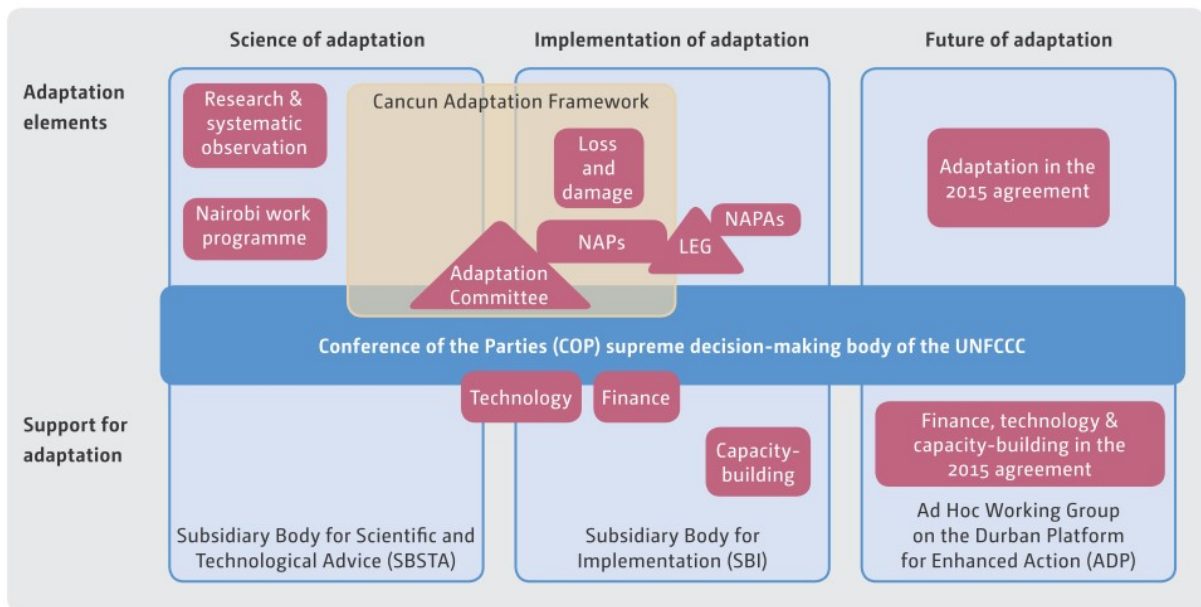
Science of adaptation

Implementation of adaptation

Future of adaptation

Adaptation elements

Research & systematic observation

Cancun Adaptation Framework

Loss and damage

Nairobi work programme

NAPAs

NAPs

LEG

Adaptation Committee

Adaptation in the 2015 agreement

Conference of the Parties (COP) supreme decision-making body of the UNFCCC

Technology

Finance

Support for adaptation

Capacity-building

Finance, technology & capacity-building in the 2015 agreement

Subsidiary Body for Scientific and Technological Advice (SBSTA)

Subsidiary Body for Implementation (SBI)

Ad Hoc Working Group on the Durban Platform for Enhanced Action (ADP)